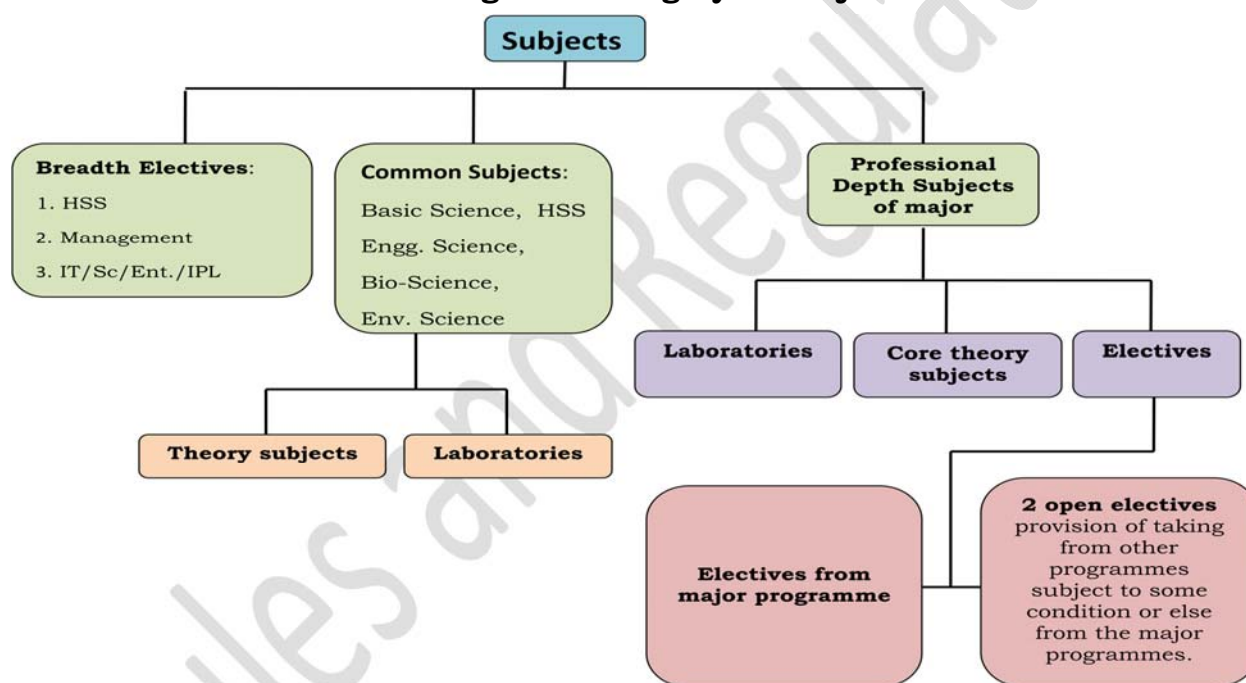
Subjects

Breadth Electives:
1. HSS
2. Management
3. IT/Sc/Ent./IPL

Common Subjects:
Basic Science, HSS
Engg. Science,
Bio-Science,
Env. Science

Professional Depth Subjects of major

Laboratories

Core theory subjects

Electives

Theory subjects

Laboratories

Electives from major programme

2 open electives provision of taking from other programmes subject to some condition or else from the major programmes.

Rules and Regulations